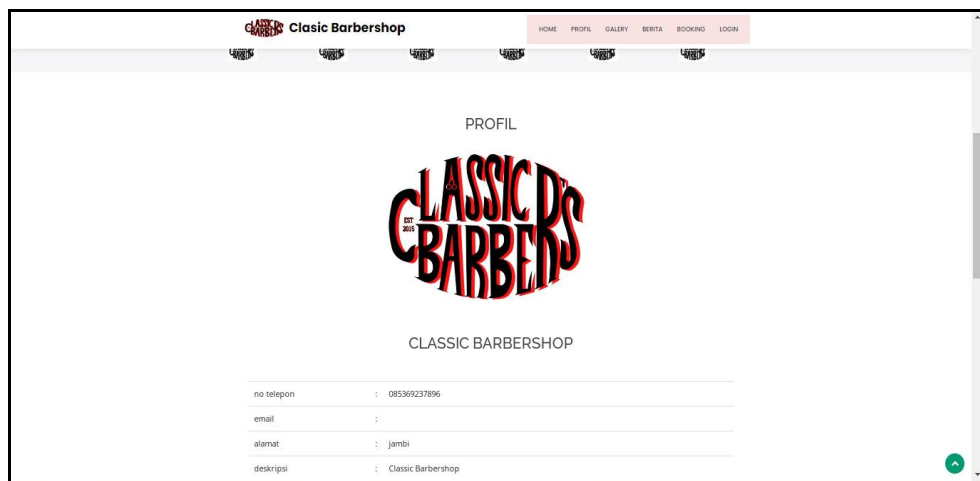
Clasic Barbershop

HOME PROFIL GALERY BERITA BOOKING LOGIN

PROFIL

CLASSIC D'S BARBERS EST 2015

CLASSIC BARBERSHOP

| | |
|---|---|
| no telepon | : 085369237896 |
| email | : |
| alamat | : jambi |
| deskripsi | : Classic Barbershop |